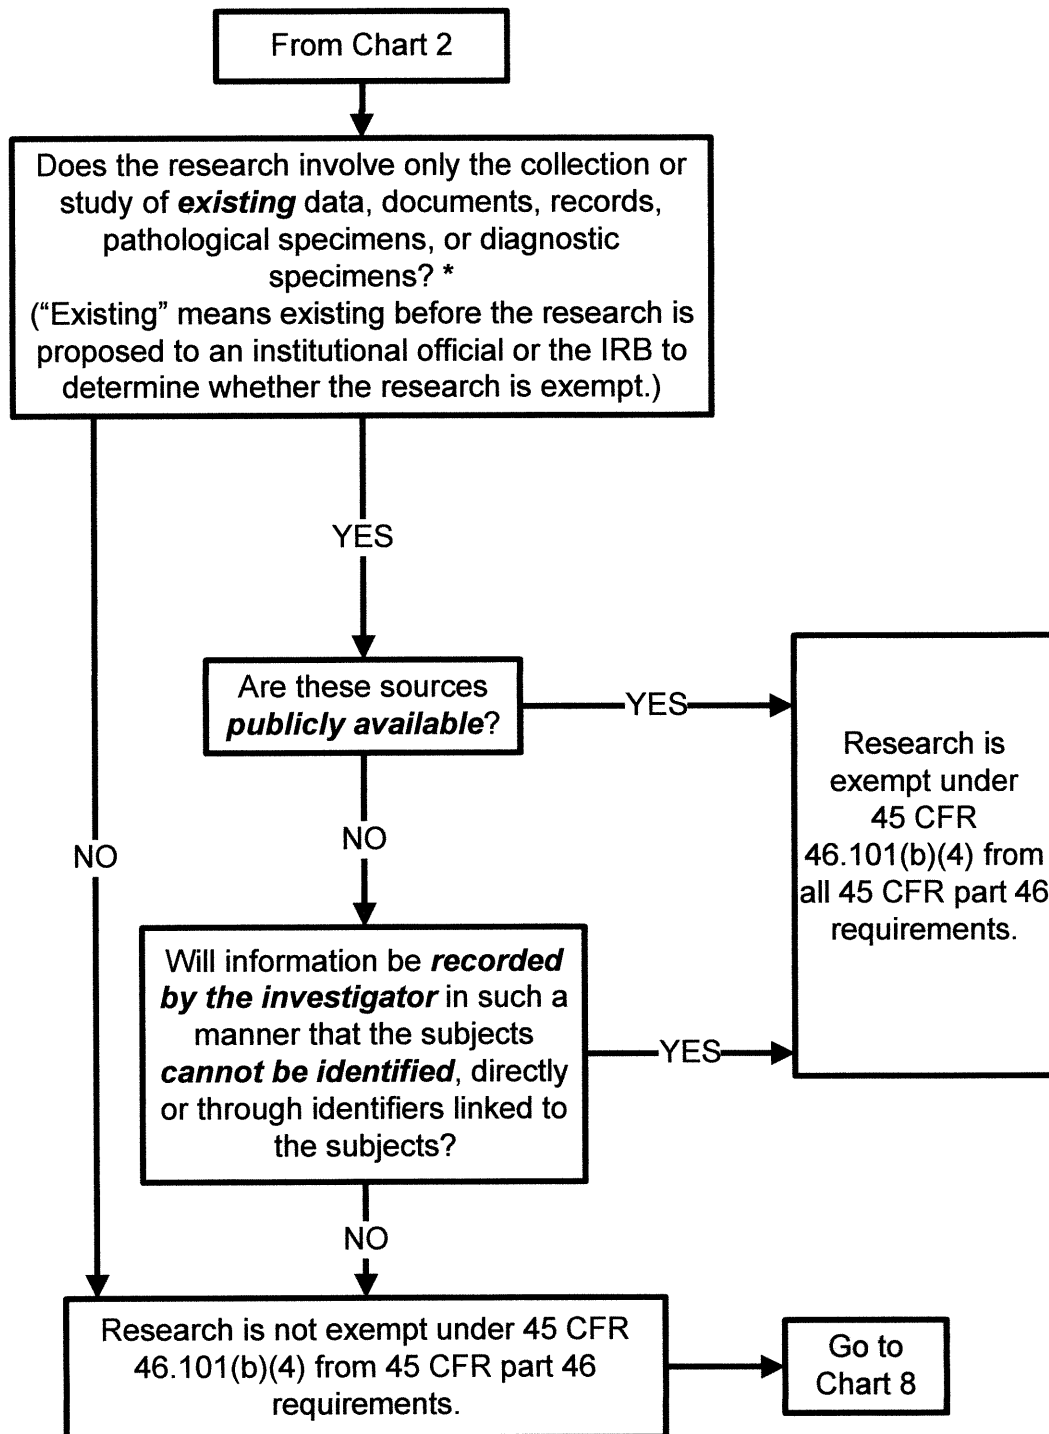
From Chart 2

Does the research involve only the collection or study of ***existing*** data, documents, records, pathological specimens, or diagnostic specimens? *
("Existing" means existing before the research is proposed to an institutional official or the IRB to determine whether the research is exempt.)

YES

Are these sources ***publicly available***?

YES

Research is exempt under 45 CFR 46.101(b)(4) from all 45 CFR part 46 requirements.

NO

NO

Will information be ***recorded by the investigator*** in such a manner that the subjects ***cannot be identified***, directly or through identifiers linked to the subjects?

YES

NO

Research is not exempt under 45 CFR 46.101(b)(4) from 45 CFR part 46 requirements.

Go to Chart 8